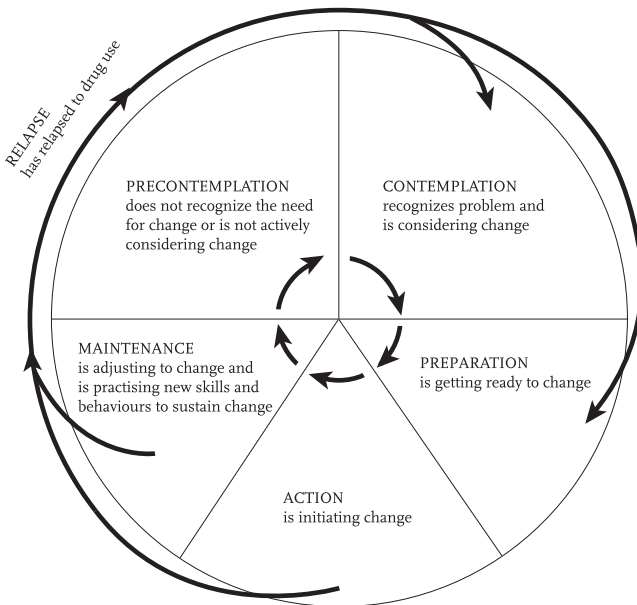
RELAPSE
has relapsed to drug use

PRECONTEMPLATION
does not recognize the need for change or is not actively considering change

CONTEMPLATION
recognizes problem and is considering change

MAINTENANCE
is adjusting to change and is practising new skills and behaviours to sustain change

PREPARATION
is getting ready to change

ACTION
is initiating change